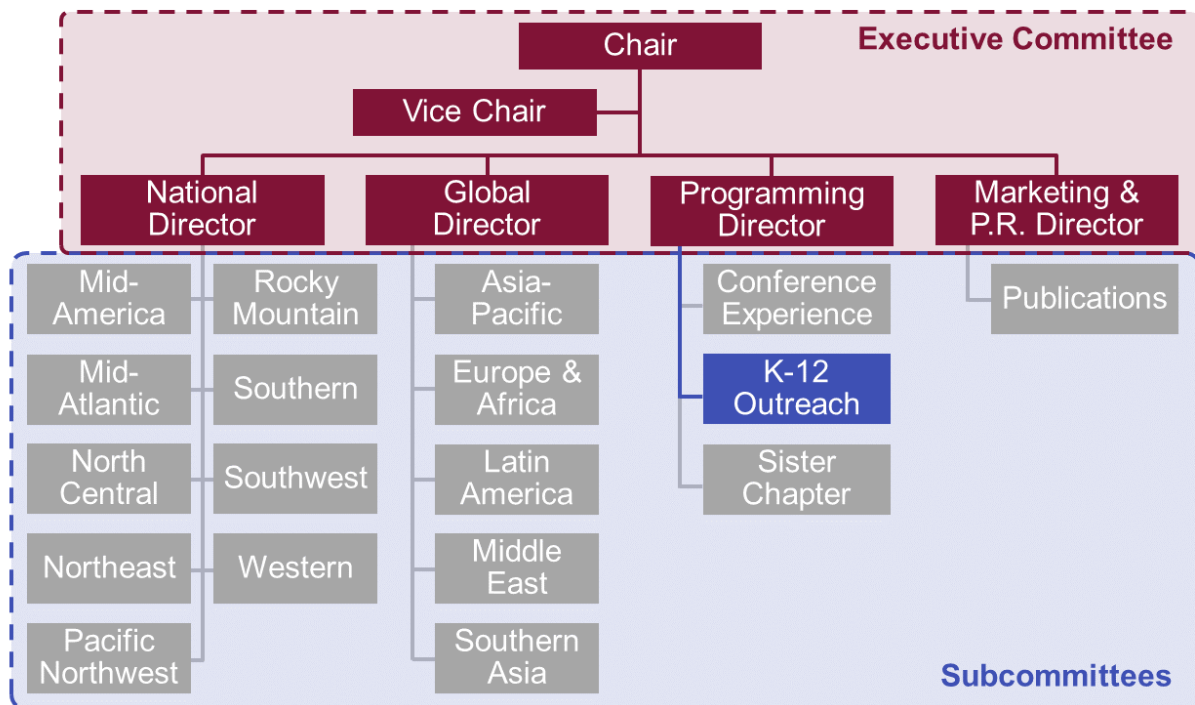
Executive Committee

Chair

Vice Chair

National Director

Global Director

Programming Director

Marketing & P.R. Director

Mid-America

Rocky Mountain

Mid-Atlantic

Southern

North Central

Southwest

Northeast

Western

Pacific Northwest

Asia-Pacific

Europe & Africa

Latin America

Middle East

Southern Asia

Conference Experience

K-12 Outreach

Sister Chapter

Publications

Subcommittees